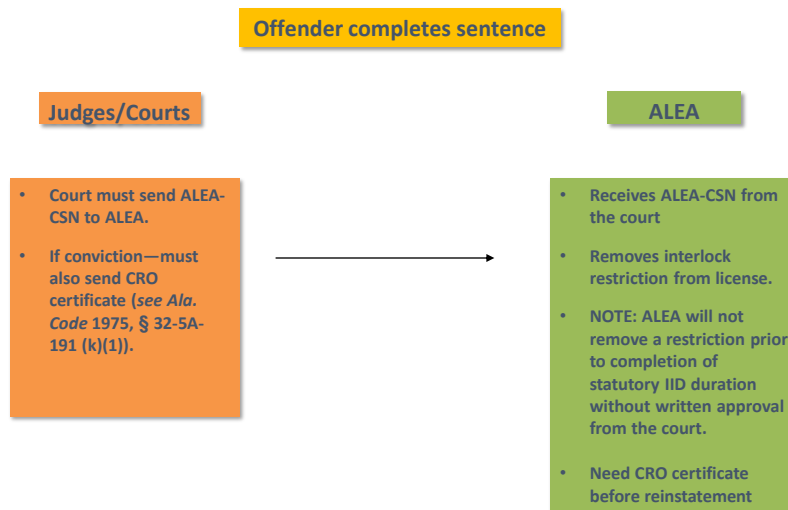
Offender completes sentence

Judges/Courts

ALEA

- Court must send ALEA-CSN to ALEA.
- If conviction—must also send CRO certificate (*see Ala. Code* 1975, § 32-5A-191 (k)(1)).

- Receives ALEA-CSN from the court
- Removes interlock restriction from license.
- NOTE: ALEA will not remove a restriction prior to completion of statutory IID duration without written approval from the court.
- Need CRO certificate before reinstatement